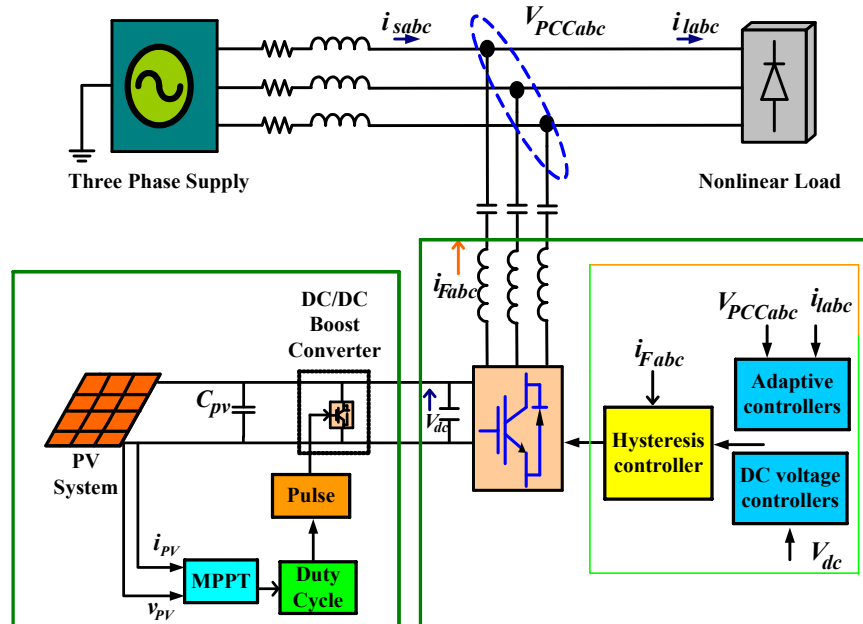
$i_{sabc}$

$V_{PCCabc}$

$i_{labc}$

Three Phase Supply

Nonlinear Load

$i_{Fabc}$

DC/DC Boost Converter

$C_{pv}$

$V_{dc}$

PV System

Pulse

$i_{PV}$

MPPT

Duty Cycle

$v_{PV}$

$i_{Fabc}$

Hysteresis controller

$V_{PCCabc}$

$i_{labc}$

Adaptive controllers

DC voltage controllers

$V_{dc}$